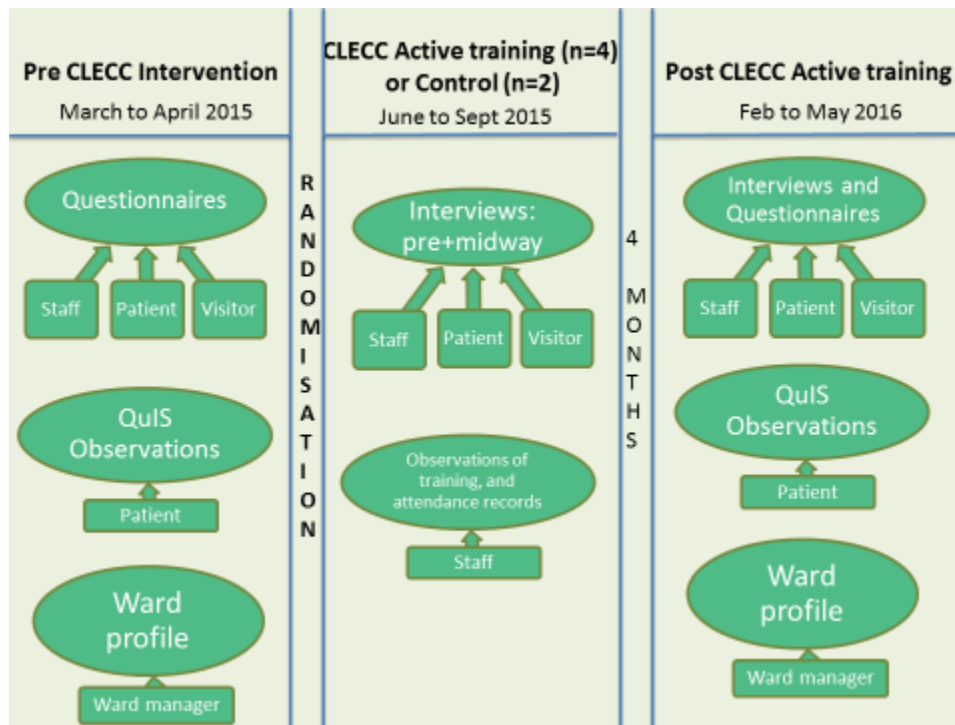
Pre CLECC Intervention
March to April 2015

Questionnaires

Staff
Patient
Visitor

QuIS Observations

Patient

Ward profile

Ward manager

RANDOMISATION

CLECC Active training (n=4) or Control (n=2)
June to Sept 2015

Interviews: pre+midway

Staff
Patient
Visitor

Observations of training, and attendance records

Staff

4 MONTHS

Post CLECC Active training
Feb to May 2016

Interviews and Questionnaires

Staff
Patient
Visitor

QuIS Observations

Patient

Ward profile

Ward manager